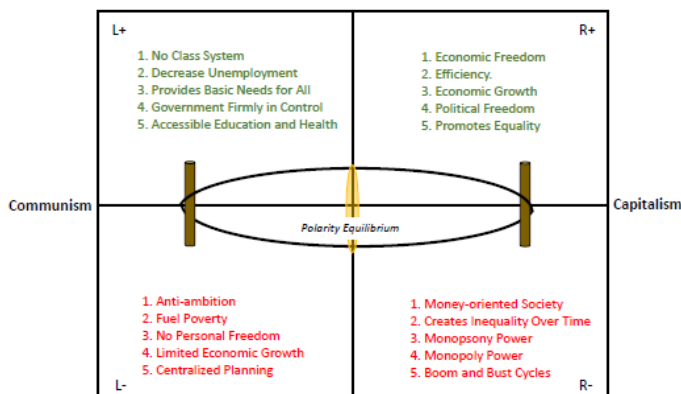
L+

1. No Class System
2. Decrease Unemployment
3. Provides Basic Needs for All
4. Government Firmly in Control
5. Accessible Education and Health

R+

1. Economic Freedom
2. Efficiency.
3. Economic Growth
4. Political Freedom
5. Promotes Equality

Communism

Polarity Equilibrium

Capitalism

1. Anti-ambition
2. Fuel Poverty
3. No Personal Freedom
4. Limited Economic Growth
5. Centralized Planning

L-

1. Money-oriented Society
2. Creates Inequality Over Time
3. Monopsony Power
4. Monopoly Power
5. Boom and Bust Cycles

R-